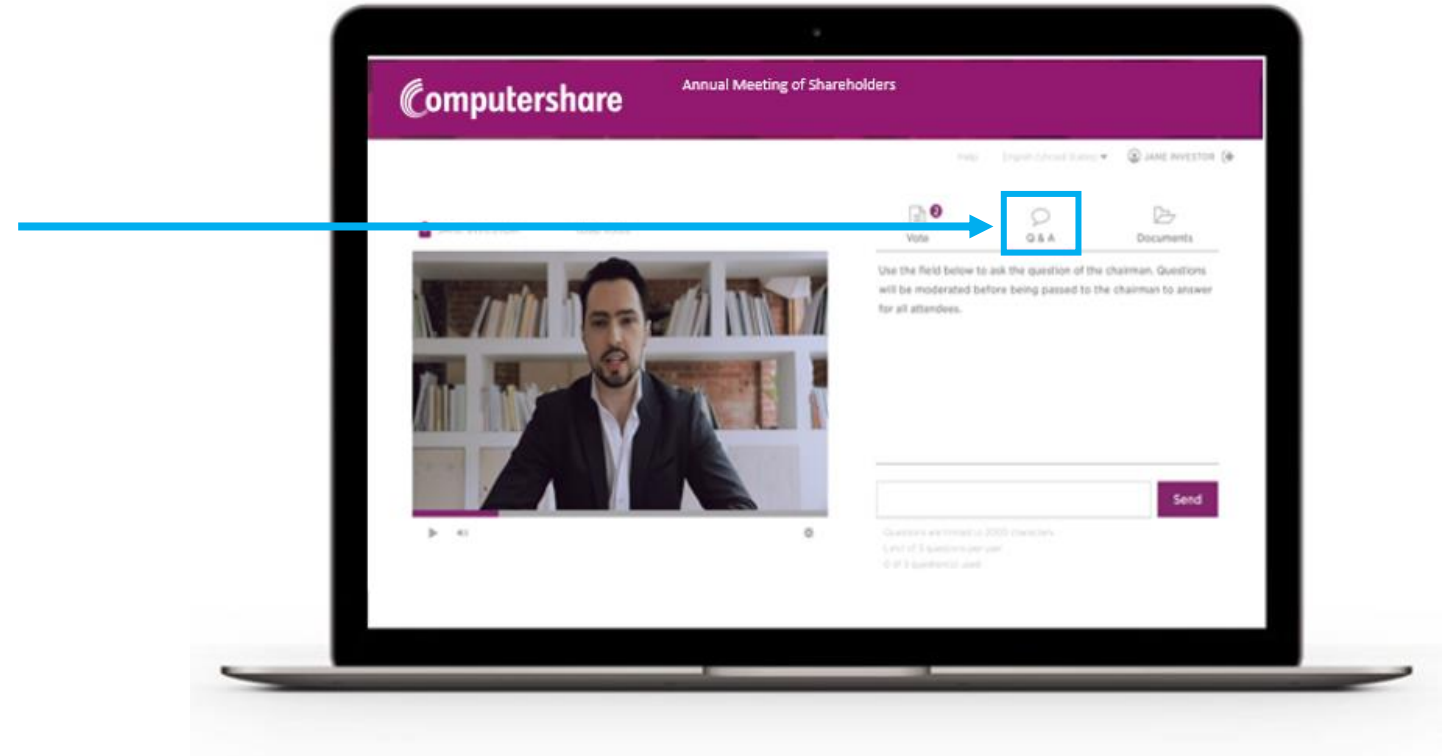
Computershare

Annual Meeting of Shareholders

Help English (United States) ▾ JANE INVESTOR

2
Vote

Q & A

Documents

Use the field below to ask the question of the chairman. Questions will be moderated before being passed to the chairman to answer for all attendees.

Send

Questions are limited to 2000 characters
Limit of 3 questions per user
0 of 3 question(s) used